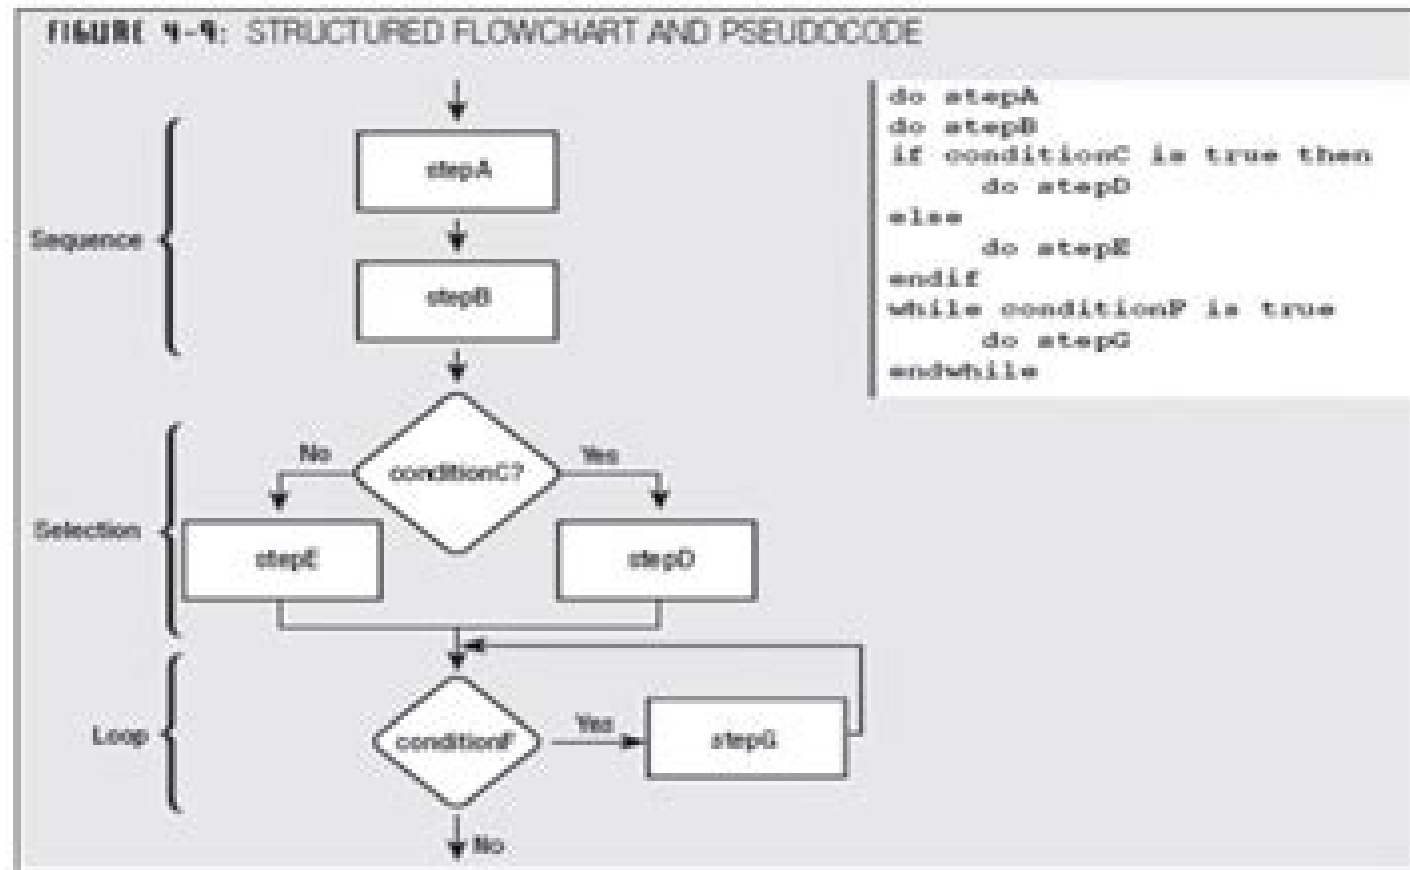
FIGURE 9-9: STRUCTURED FLOWCHART AND PSEUDOCODE

Sequence

stepA

stepB

Selection

No

conditionC?

Yes

stepE

stepD

Loop

conditionF

Yes

stepG

No

do stepA
do stepB
if conditionC is true then
do stepD
else
do stepE
endif
while conditionF is true
do stepG
endwhile